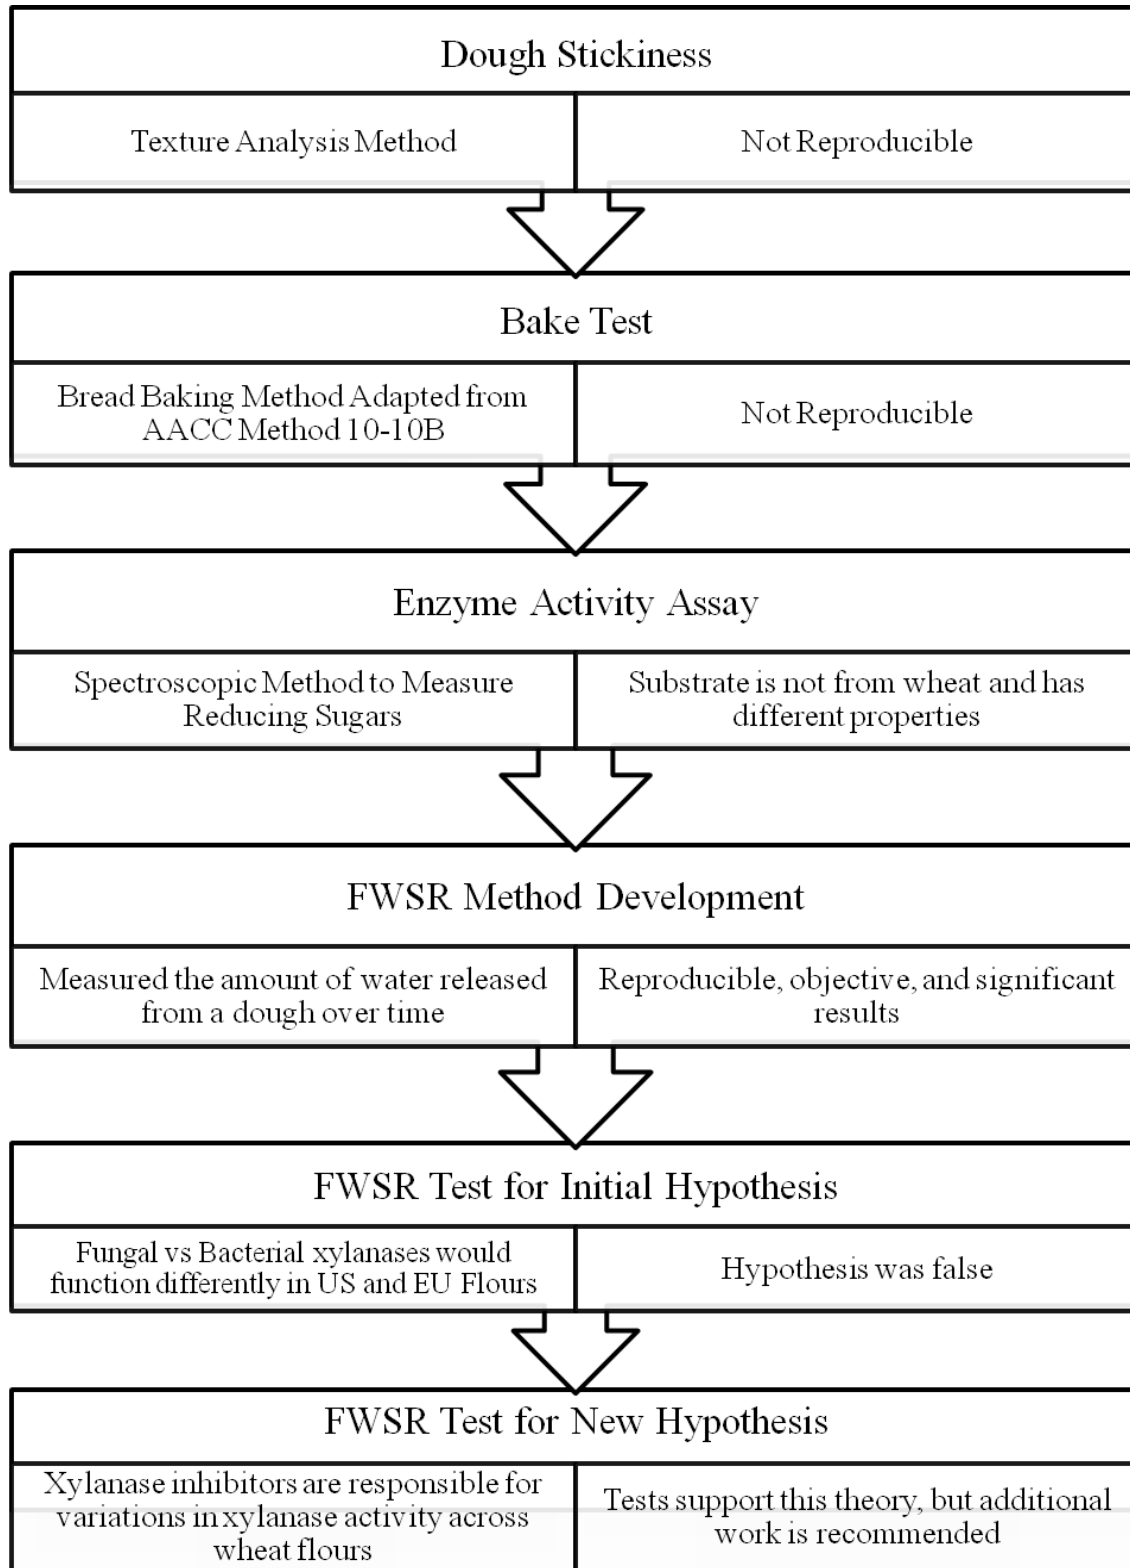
Dough Stickiness

Texture Analysis Method

Not Reproducible

Bake Test

Bread Baking Method Adapted from AACC Method 10-10B

Not Reproducible

Enzyme Activity Assay

Spectroscopic Method to Measure Reducing Sugars

Substrate is not from wheat and has different properties

FWSR Method Development

Measured the amount of water released from a dough over time

Reproducible, objective, and significant results

FWSR Test for Initial Hypothesis

Fungal vs Bacterial xylanases would function differently in US and EU Flours

Hypothesis was false

FWSR Test for New Hypothesis

Xylanase inhibitors are responsible for variations in xylanase activity across wheat flours

Tests support this theory, but additional work is recommended